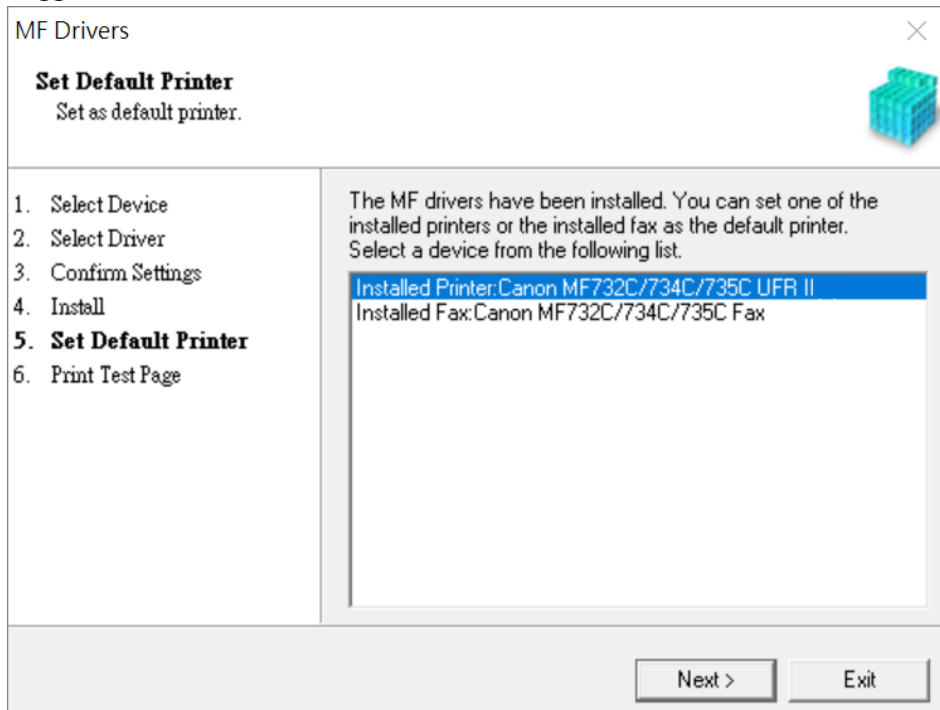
MF Drivers

Set Default Printer
Set as default printer.

1. Select Device
2. Select Driver
3. Confirm Settings
4. Install
5. Set Default Printer
6. Print Test Page

The MF drivers have been installed. You can set one of the installed printers or the installed fax as the default printer. Select a device from the following list.

Installed Printer:Canon MF732C/734C/735C UFR II
Installed Fax:Canon MF732C/734C/735C Fax

Next >
Exit